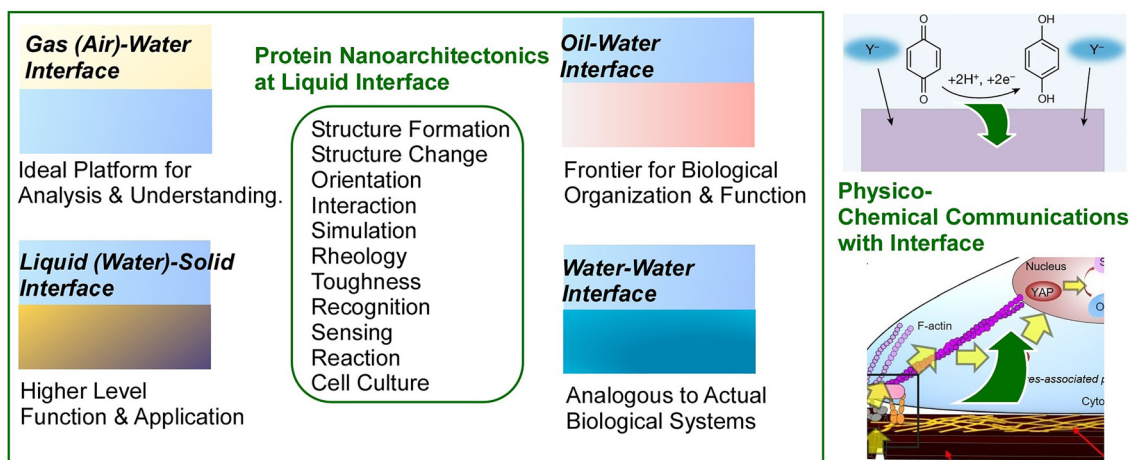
Gas (Air)-Water Interface

Ideal Platform for Analysis & Understanding.

Liquid (Water)-Solid Interface

Higher Level Function & Application

Protein Nanoarchitectonics at Liquid Interface

Structure Formation
Structure Change
Orientation
Interaction
Simulation
Rheology
Toughness
Recognition
Sensing
Reaction
Cell Culture

Oil-Water Interface

Frontier for Biological Organization & Function

Water-Water Interface

Analogous to Actual Biological Systems

Y⁻

+2H⁺, +2e⁻

OH

OH

Y⁻

Physico-Chemical Communications with Interface

Nucleus

YAP

F-actin

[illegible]es-associated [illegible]

Cyto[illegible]